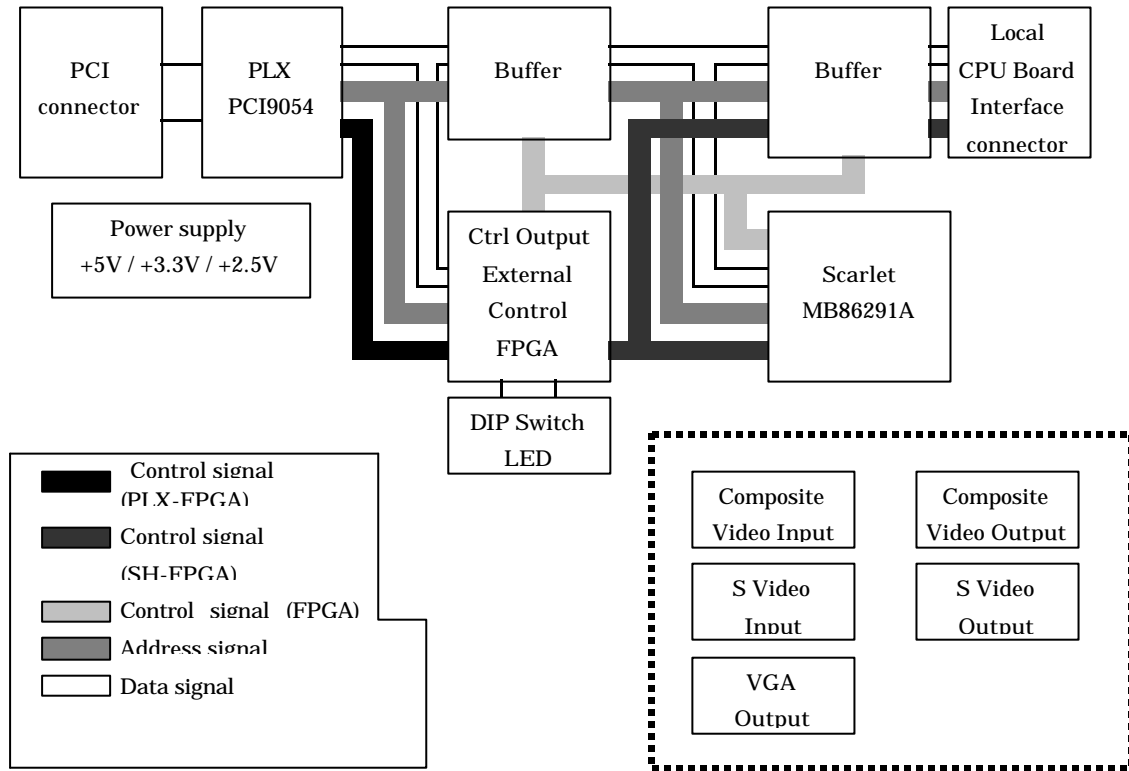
PCI connector

PLX PCI9054

Buffer

Buffer

Local CPU Board Interface connector

Power supply +5V / +3.3V / +2.5V

Ctrl Output External Control FPGA

Scarlet MB86291A

DIP Switch LED

Control signal (PLX-FPGA)

Control signal (SH-FPGA)

Control signal (FPGA)

Address signal

Data signal

Composite Video Input

Composite Video Output

S Video Input

S Video Output

VGA Output